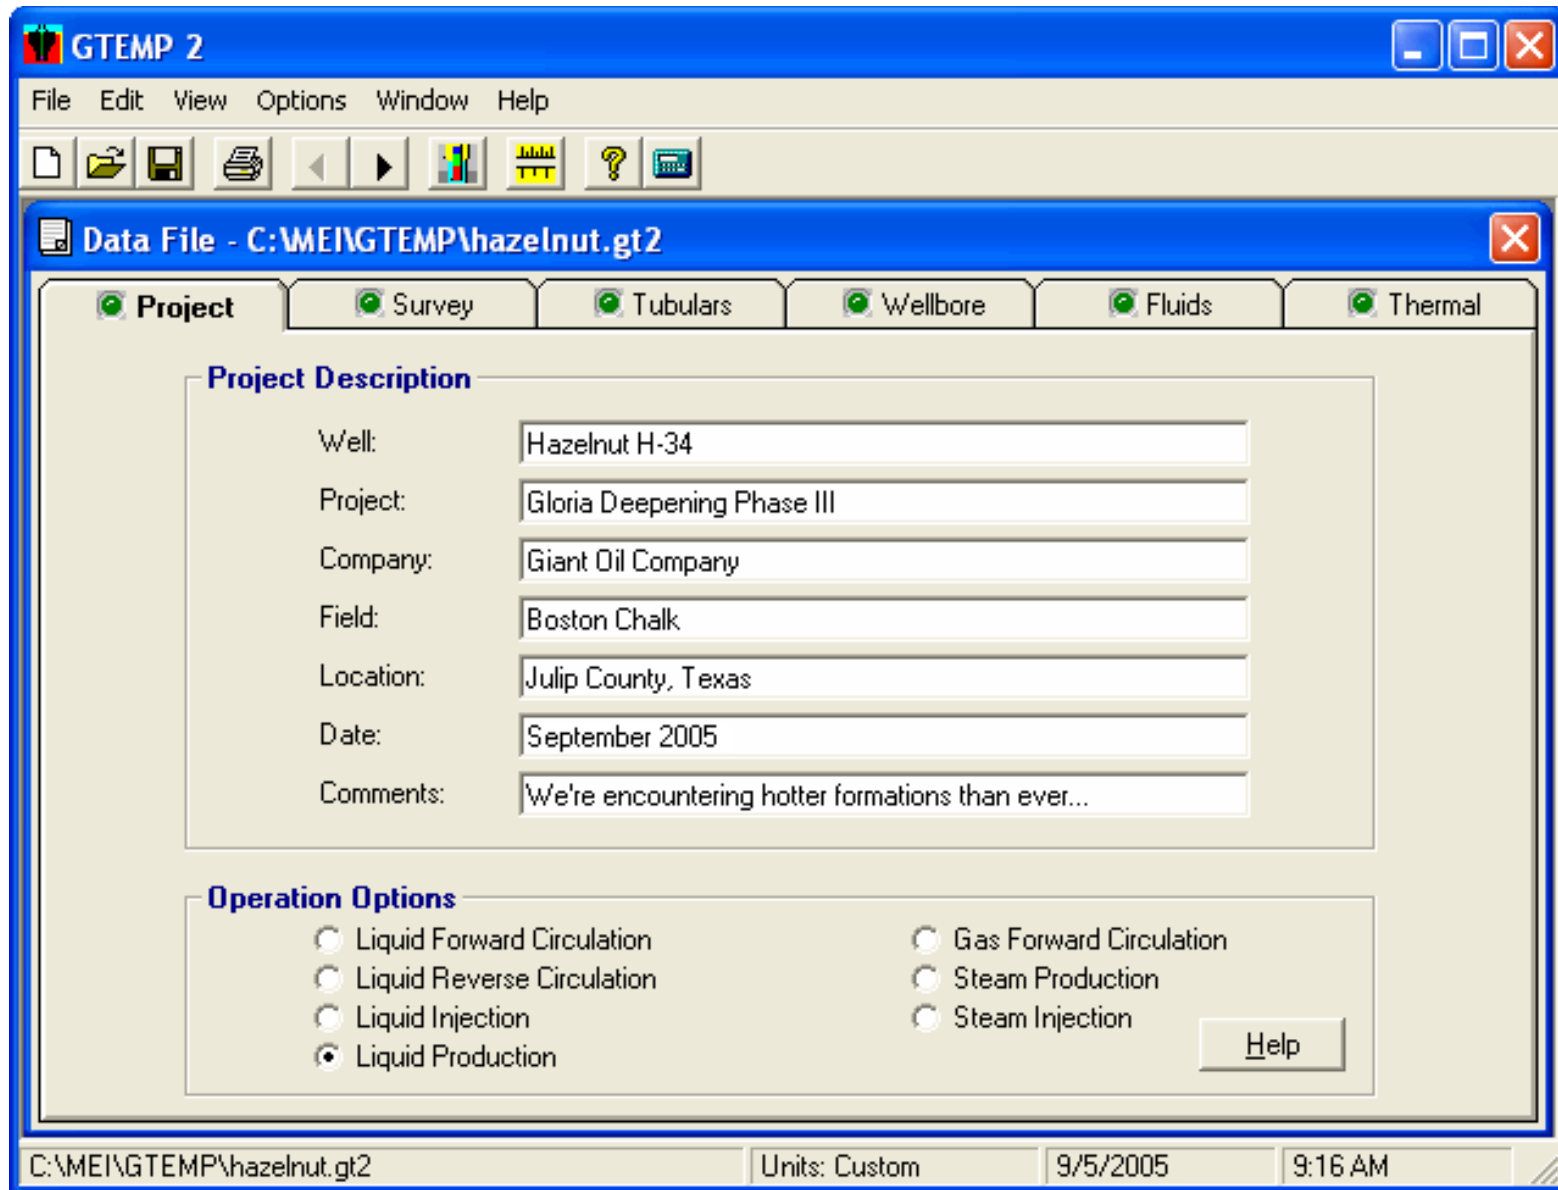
GTEMP 2

File Edit View Options Window Help

Data File - C:\MEI\GTEMP\hazelnut.gt2

Project Survey Tubulars Wellbore Fluids Thermal

Project Description

Well: Hazelnut H-34

Project: Gloria Deepening Phase III

Company: Giant Oil Company

Field: Boston Chalk

Location: Julip County, Texas

Date: September 2005

Comments: We're encountering hotter formations than ever...

Operation Options

Liquid Forward Circulation
Liquid Reverse Circulation
Liquid Injection
Liquid Production

Gas Forward Circulation
Steam Production
Steam Injection

Help

C:\MEI\GTEMP\hazelnut.gt2 | Units: Custom | 9/5/2005 | 9:16 AM